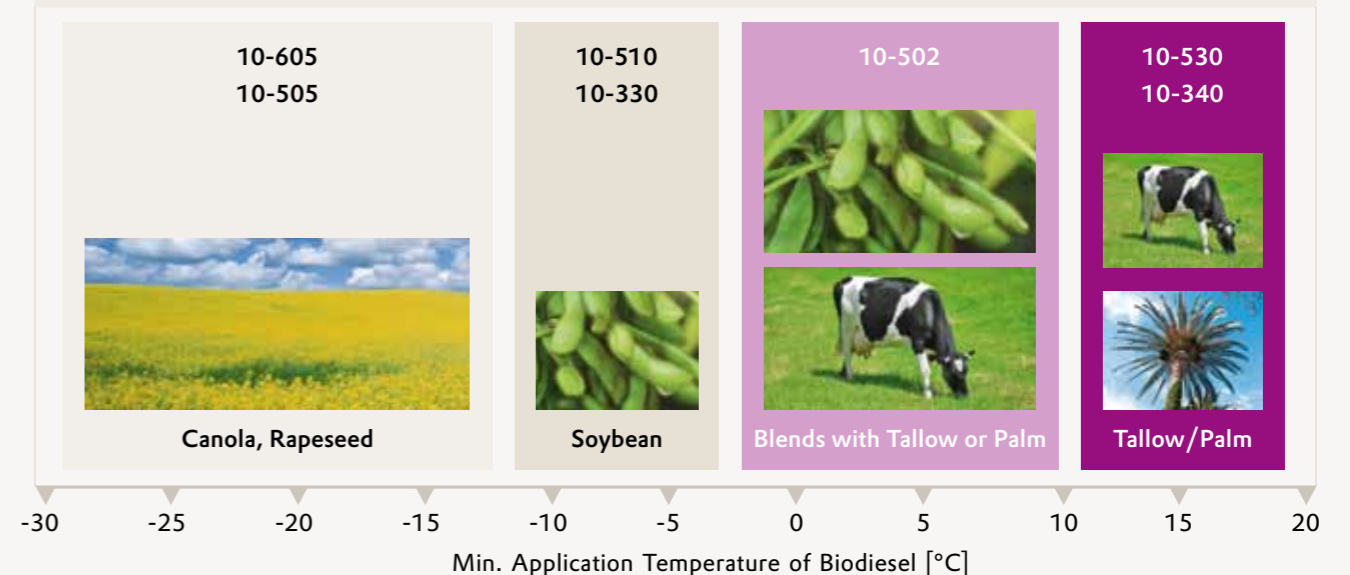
10-605
10-505

Canola, Rapeseed

10-510
10-330

Soybean

10-502

Blends with Tallow or Palm

10-530
10-340

Tallow/Palm

-30 -25 -20 -15 -10 -5 0 5 10 15 20

Min. Application Temperature of Biodiesel [°C]